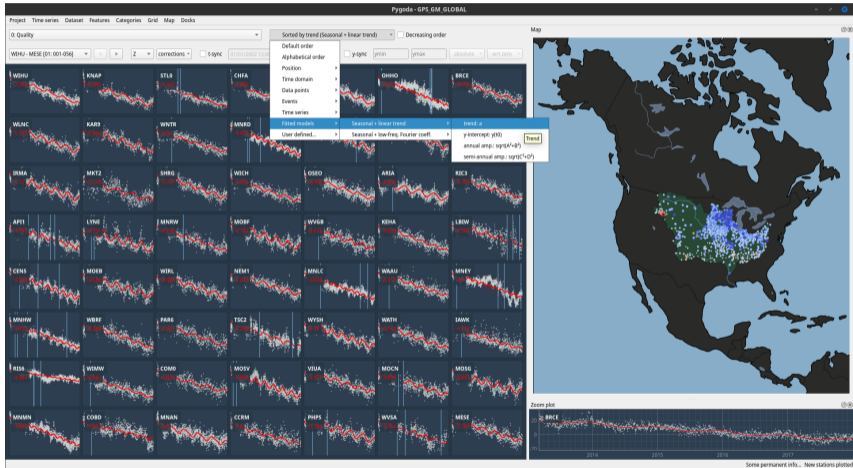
Pygoda - GPS_GM_GLOBAL

Project Time series Dataset Features Categories Grid Map Docks

0. Quality

WBHU - MESE [01: 001-056]

Z

corrections

t-sync

Sorted by trend (Seasonal + linear trend)

Decreasing order

y-sync

ymin

ymax

Default order
Alphabetical order
Position
Time domain
Data points
Events
Time series
Fitted models
User defined...

Seasonal + linear trend
Seasonal + low-freq. Fourier coeff.

trend: a
y-intercept: y(t0)
annual amp.: sqrt(A²+B²)
semi-annual amp.: sqrt(C²+D²)

Trend

Map

WBHU
KNAP
STLE
CHFA
OHHO
BRCE
WLNC
KARS
WNTR
MNRD
IRMA
MKT2
SHRG
WICH
OSEO
ARIA
KIC3
APT1
LYNE
MNRW
MOBF
WVGR
KEHA
LBRW
CENS
MOEB
WIRL
NEM1
MNLC
WAAU
MNEY
MNHW
WBRF
PARG
TSC2
WYSH
WATH
IAWK
RISG
WIMW
COMB
MOSV
VIUA
MOCN
MOSG
MMMN
CODD
MNAN
CCRM
PHPS
WVSA
MESE

Zoom plot

BRCE

2014
2015
2016
2017

Some permanent info... New stations plotted